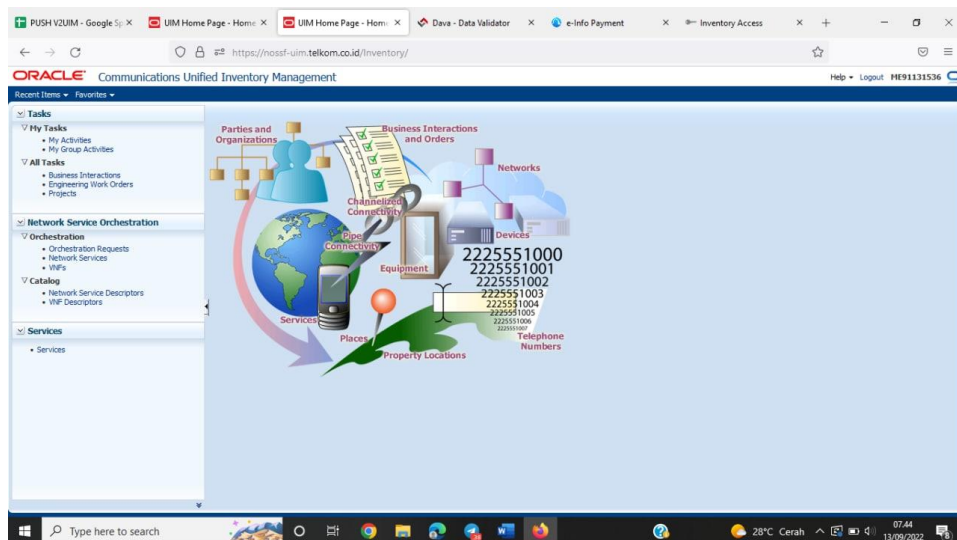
PUSH V2UIM - Google Sp ×
UIM Home Page - Home ×
UIM Home Page - Home ×
Dava - Data Validator ×
e-Info Payment ×
Inventory Access ×
+

https://nossf-uim.telkom.co.id/Inventory/

ORACLE Communications Unified Inventory Management
Help ▾ Logout ME91131536

Recent Items ▾ Favorites ▾

Tasks
My Tasks
• My Activities
• My Group Activities
All Tasks
• Business Interactions
• Engineering Work Orders
• Projects

Network Service Orchestration
Orchestration
• Orchestration Requests
• Network Services
• VNFs
Catalog
• Network Service Descriptors
• VNF Descriptors

Services
• Services

Parties and Organizations
Business Interactions and Orders
Networks
Channelized Connectivity
Pipe Connectivity
Devices
Equipment
2225551000
2225551001
2225551002
2225551003
2225551004
2225551005
2225551006
2225551007
Telephone Numbers
Services
Places
Property Locations

Type here to search
28°C Cerah
07.44
13/09/2022